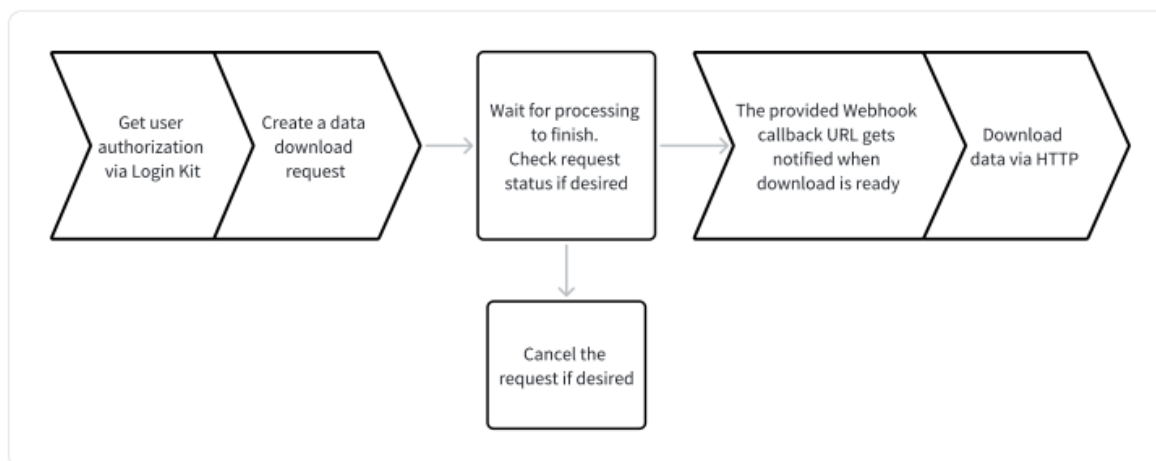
Get user authorization via Login Kit

Create a data download request

Wait for processing to finish. Check request status if desired

Cancel the request if desired

The provided Webhook callback URL gets notified when download is ready

Download data via HTTP